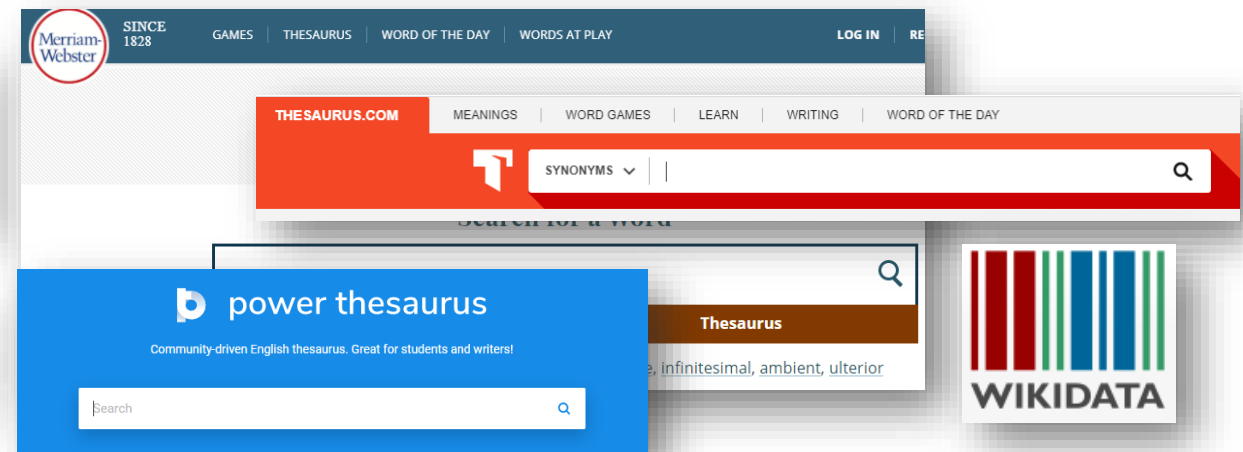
Merriam-Webster SINCE 1828 GAMES THESAURUS WORD OF THE DAY WORDS AT PLAY LOG IN RE

THESAURUS.COM MEANINGS WORD GAMES LEARN WRITING WORD OF THE DAY

SYNONYMS

Search for a Word

Thesaurus

e, infinitesimal, ambient, ulterior

power thesaurus

Community-driven English thesaurus. Great for students and writers!

Search

WIKIDATA